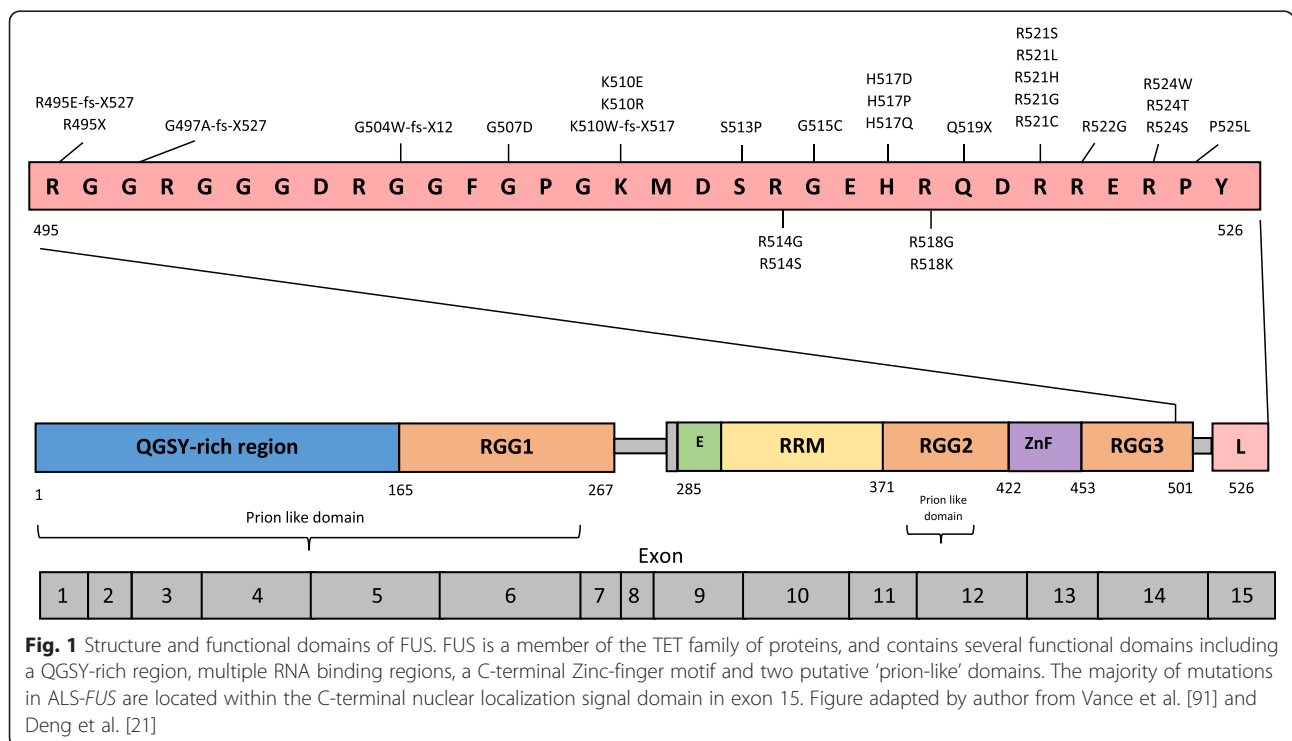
R495E-fs-X527
R495X

G497A-fs-X527

G504W-fs-X12

G507D

K510E
K510R
K510W-fs-X517

S513P

G515C

H517D
H517P
H517Q

Q519X

R521S
R521L
R521H
R521G
R521C

R522G

R524W
R524T
R524S

P525L

R G G R G G G D R G G F G P G K M D S R G E H R Q D R R E R P Y

495

R514G
R514S

R518G
R518K

526

QGSY-rich region | RGG1 | E | RRM | RGG2 | ZnF | RGG3 | L

1 165 267 285 371 422 453 501 526

Prion like domain

Prion like domain

Exon

| 1 | 2 | 3 | 4 | 5 | 6 | 7 | 8 | 9 | 10 | 11 | 12 | 13 | 14 | 15 |
|---|---|---|---|---|---|---|---|---|---|---|---|---|---|---|

**Fig. 1** Structure and functional domains of FUS. FUS is a member of the TET family of proteins, and contains several functional domains including a QGSY-rich region, multiple RNA binding regions, a C-terminal Zinc-finger motif and two putative ‘prion-like’ domains. The majority of mutations in ALS-*FUS* are located within the C-terminal nuclear localization signal domain in exon 15. Figure adapted by author from Vance et al. [91] and Deng et al. [21]